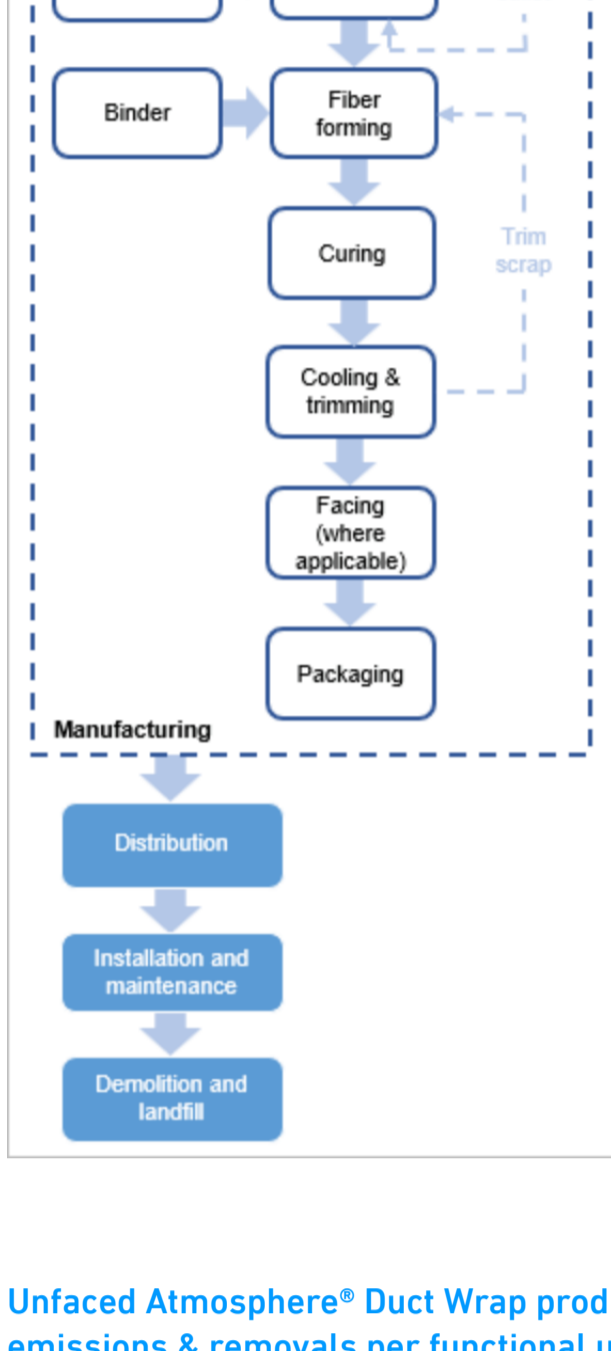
Binder

Fiber forming

Trim scrap

Curing

Cooling & trimming

Facing (where applicable)

Packaging

Manufacturing

Distribution

Installation and maintenance

Demolition and landfill

Unfaced Atmosphere® Duct Wrap prod
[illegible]